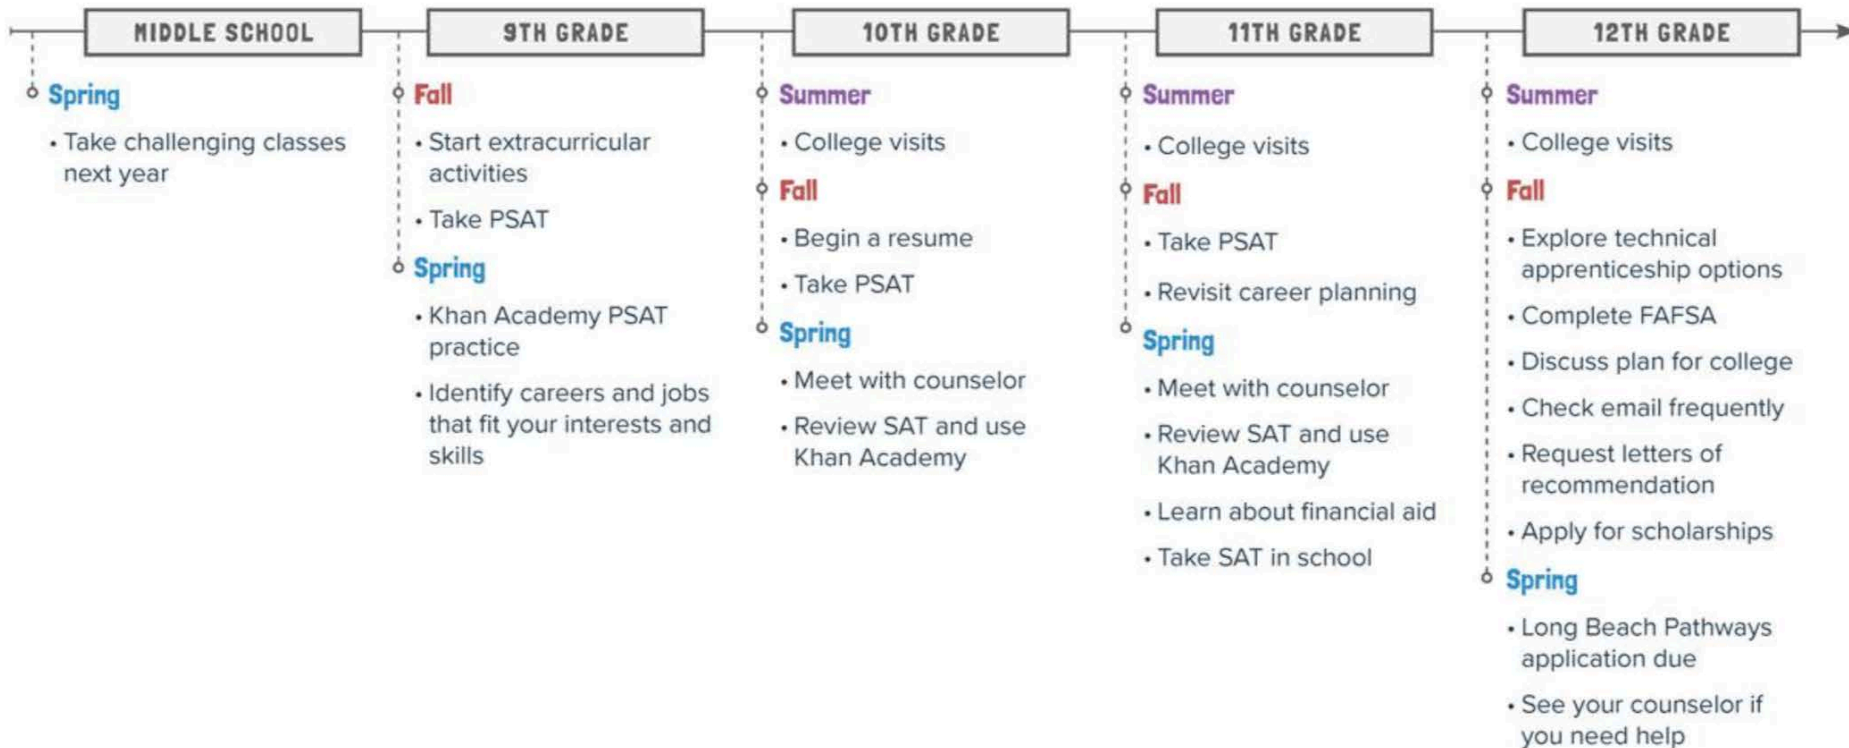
MIDDLE SCHOOL

Spring

• Take challenging classes next year

9TH GRADE

Fall

• Start extracurricular activities

• Take PSAT

Spring

• Khan Academy PSAT practice

• Identify careers and jobs that fit your interests and skills

10TH GRADE

Summer

• College visits

Fall

• Begin a resume

• Take PSAT

Spring

• Meet with counselor

• Review SAT and use Khan Academy

11TH GRADE

Summer

• College visits

Fall

• Take PSAT

• Revisit career planning

Spring

• Meet with counselor

• Review SAT and use Khan Academy

• Learn about financial aid

• Take SAT in school

12TH GRADE

Summer

• College visits

Fall

• Explore technical apprenticeship options

• Complete FAFSA

• Discuss plan for college

• Check email frequently

• Request letters of recommendation

• Apply for scholarships

Spring

• Long Beach Pathways application due

• See your counselor if you need help